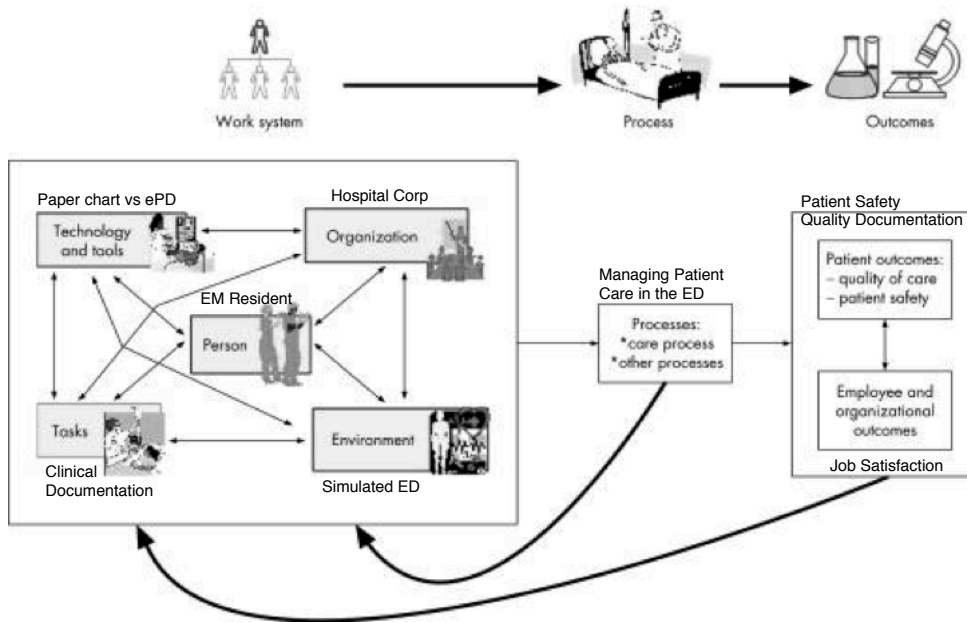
Work system

Process

Outcomes

Paper chart vs ePD

Technology and tools

Hospital Corp

Organization

EM Resident

Person

Tasks

Clinical Documentation

Environment

Simulated ED

Managing Patient Care in the ED

Processes:
*care process
*other processes

Patient Safety
Quality Documentation

Patient outcomes:
– quality of care
– patient safety

Employee and organizational outcomes

Job Satisfaction